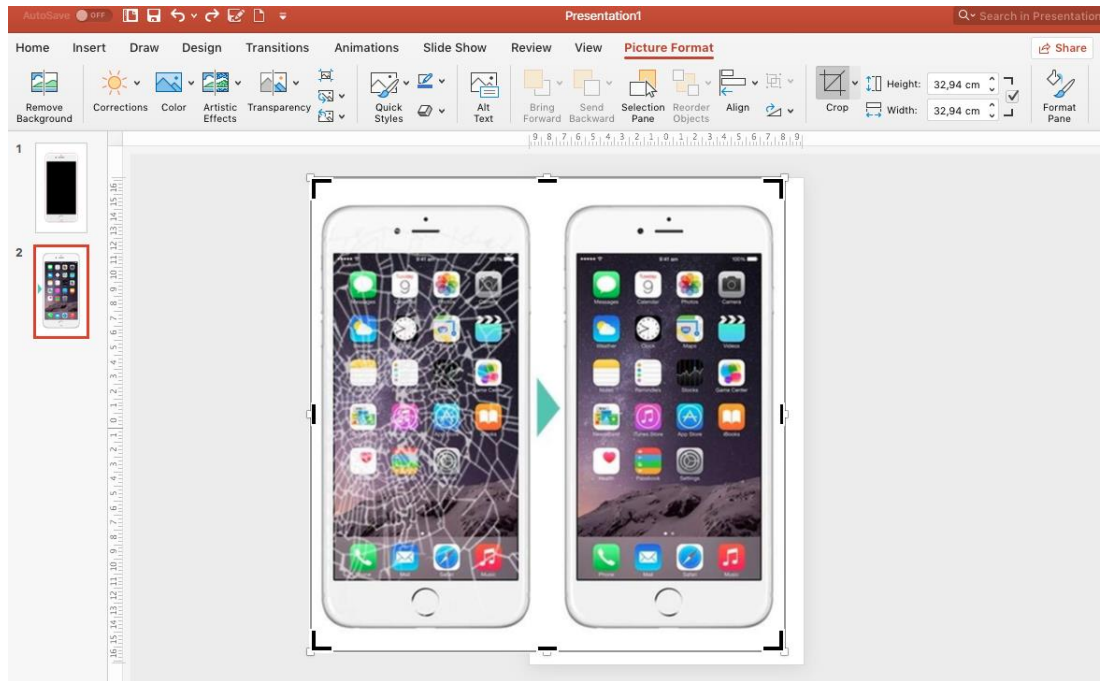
AutoSave OFF

Presentation1

Search in Presentation

Home Insert Draw Design Transitions Animations Slide Show Review View Picture Format

Share

Remove Background

Corrections

Color

Artistic Effects

Transparency

Quick Styles

Alt Text

Bring Forward

Send Backward

Selection Pane

Reorder Objects

Align

Crop

Height: 32,94 cm

Width: 32,94 cm

Format Pane

1

2